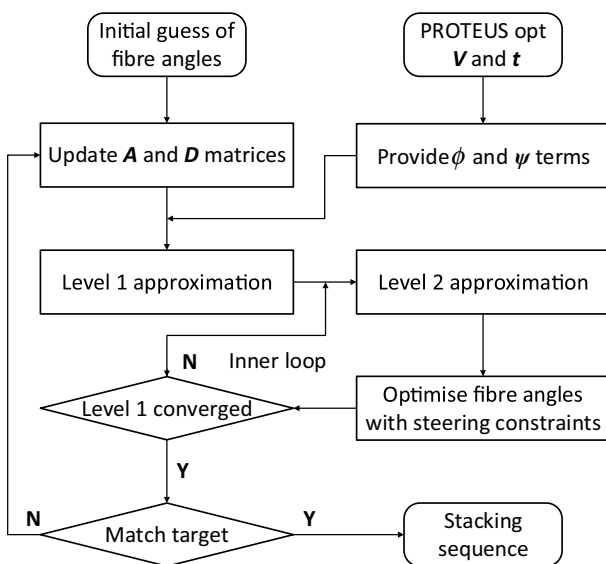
Initial guess of fibre angles

PROTEUS opt $\boldsymbol{V}$ and $\boldsymbol{t}$

Update $\boldsymbol{A}$ and $\boldsymbol{D}$ matrices

Provide $\phi$ and $\psi$ terms

Level 1 approximation

Level 2 approximation

N

Inner loop

Level 1 converged

Optimise fibre angles with steering constraints

Y

N

Match target

Y

Stacking sequence